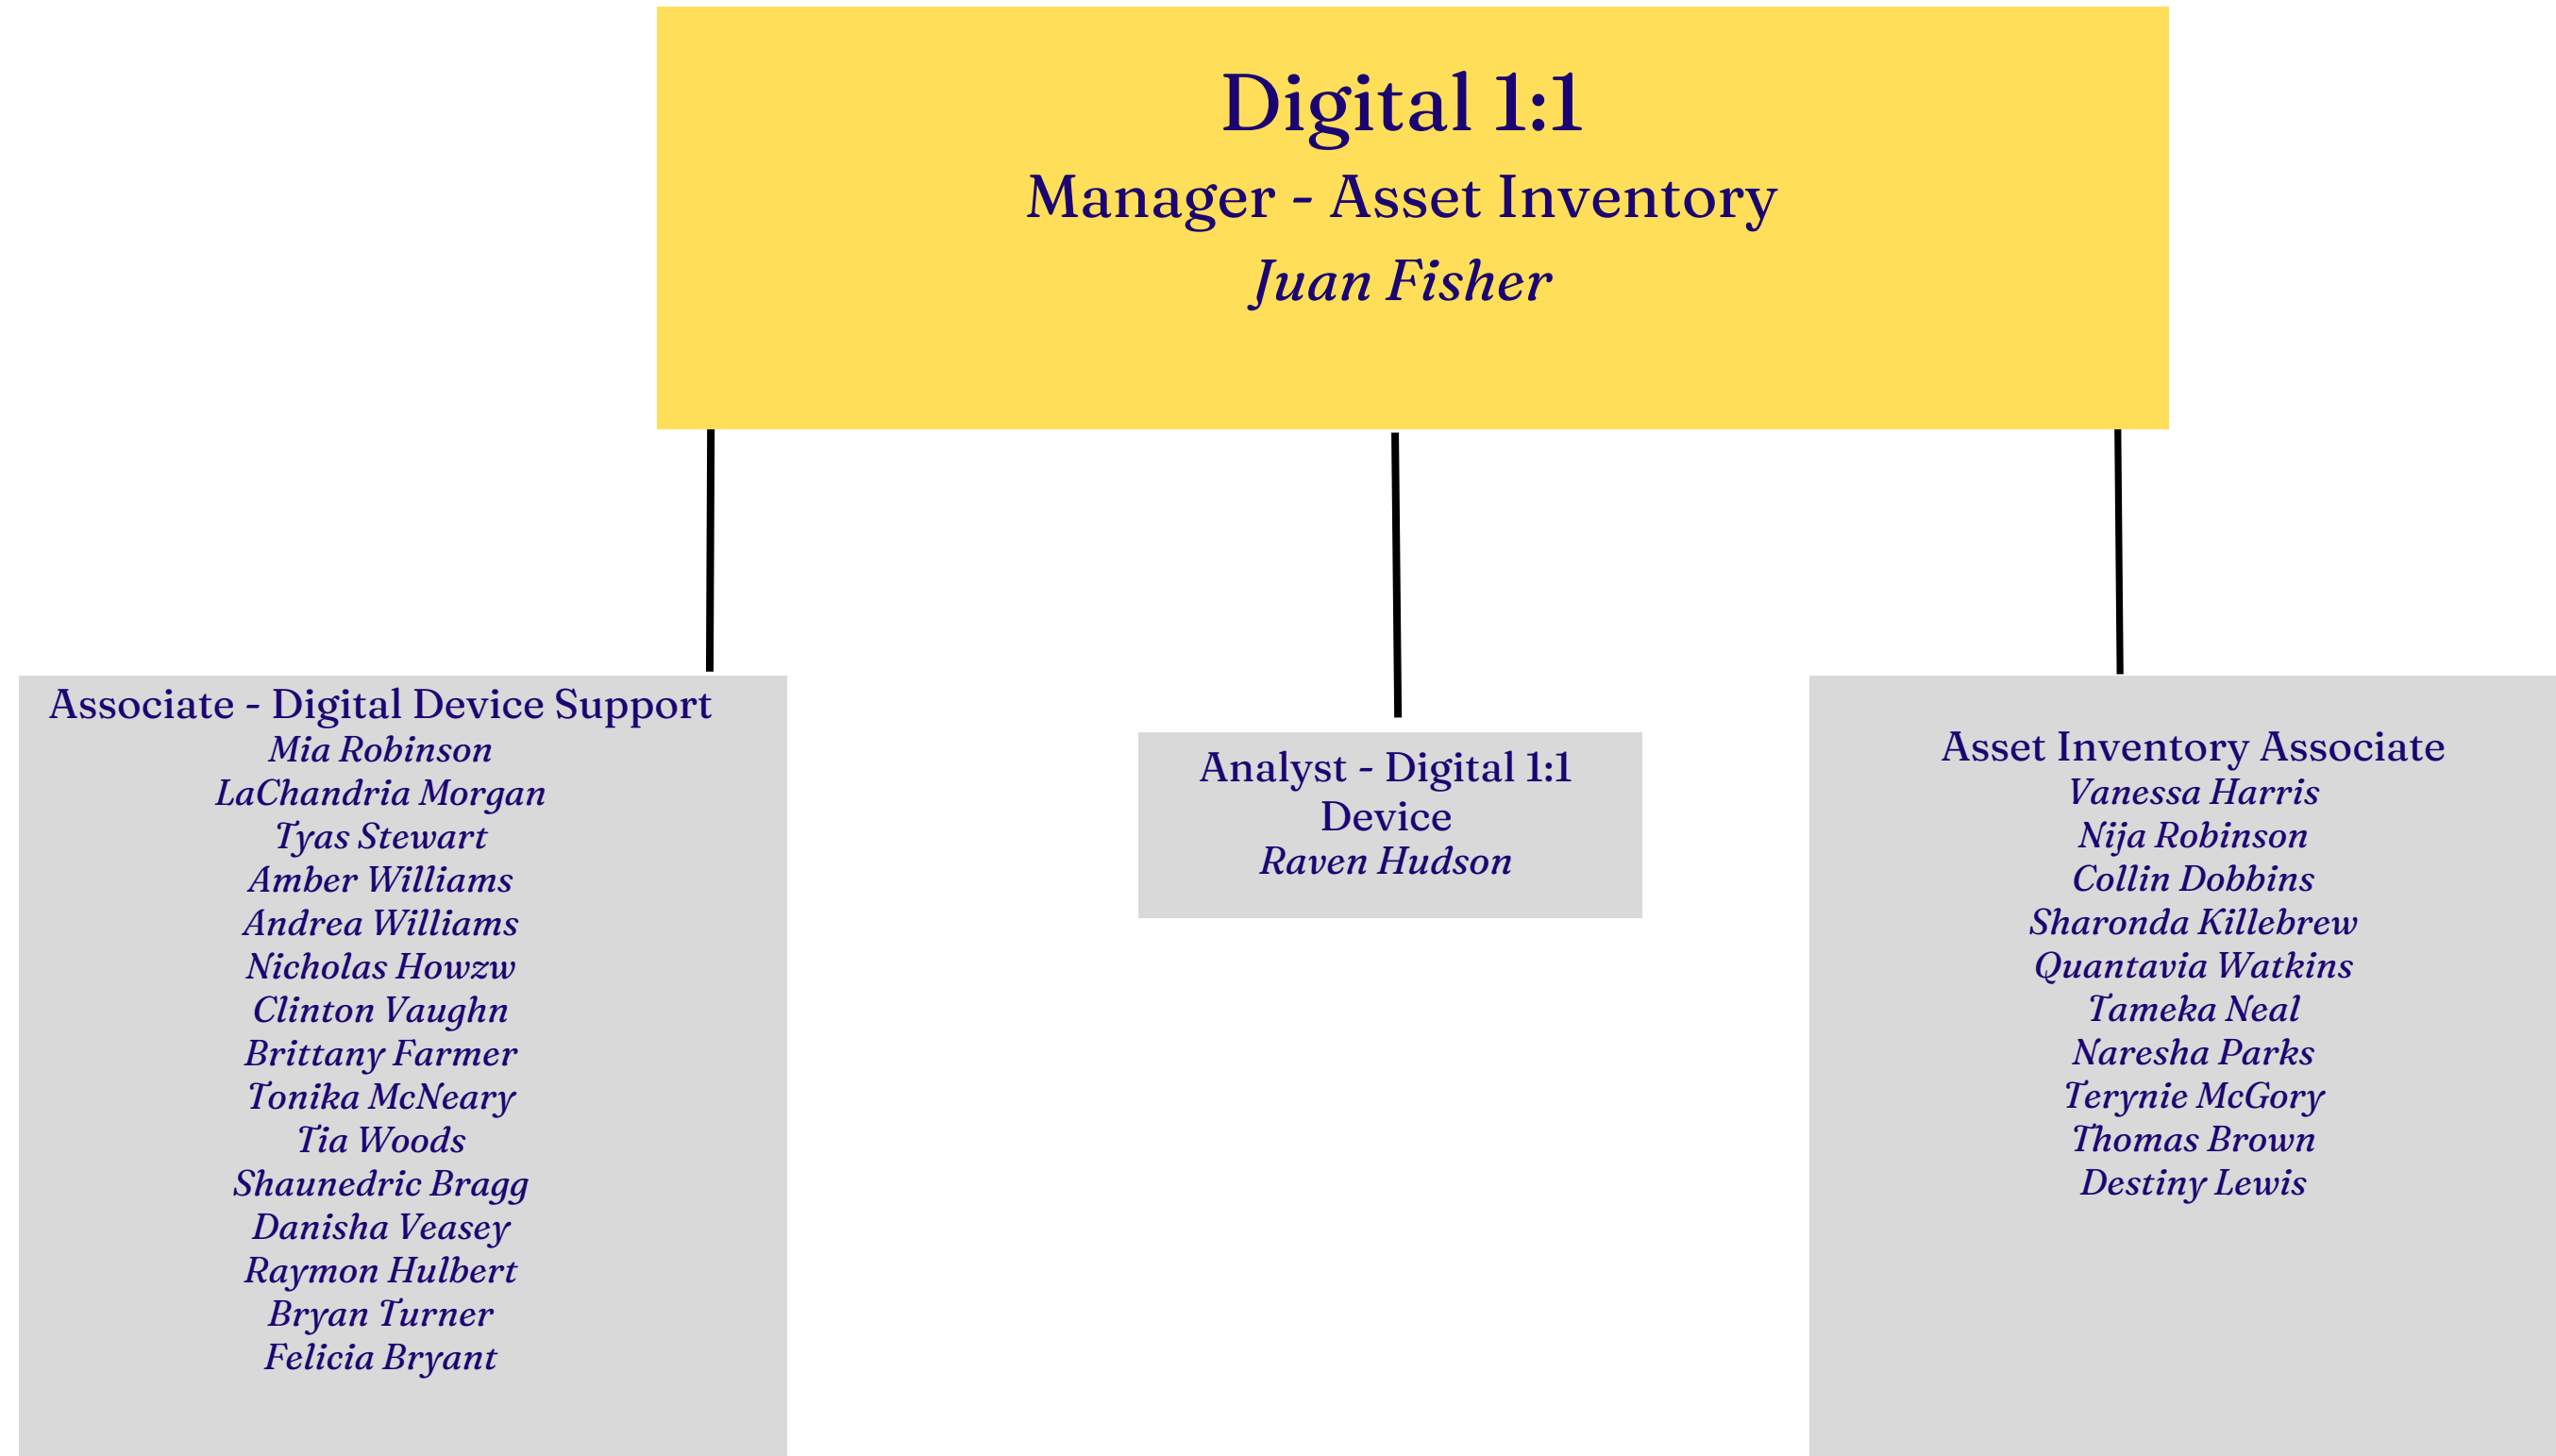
Digital 1:1
Manager - Asset Inventory
Juan Fisher

Associate - Digital Device Support
Mia Robinson
LaChandria Morgan
Tyas Stewart
Amber Williams
Andrea Williams
Nicholas Howzw
Clinton Vaughn
Brittany Farmer
Tonika McNeary
Tia Woods
Shaunedric Bragg
Danisha Veasey
Raymon Hulbert
Bryan Turner
Felicia Bryant

Analyst - Digital 1:1 Device
Raven Hudson

Asset Inventory Associate
Vanessa Harris
Nija Robinson
Collin Dobbins
Sharonda Killebrew
Quantavia Watkins
Tameka Neal
Naresha Parks
Terynie McGory
Thomas Brown
Destiny Lewis